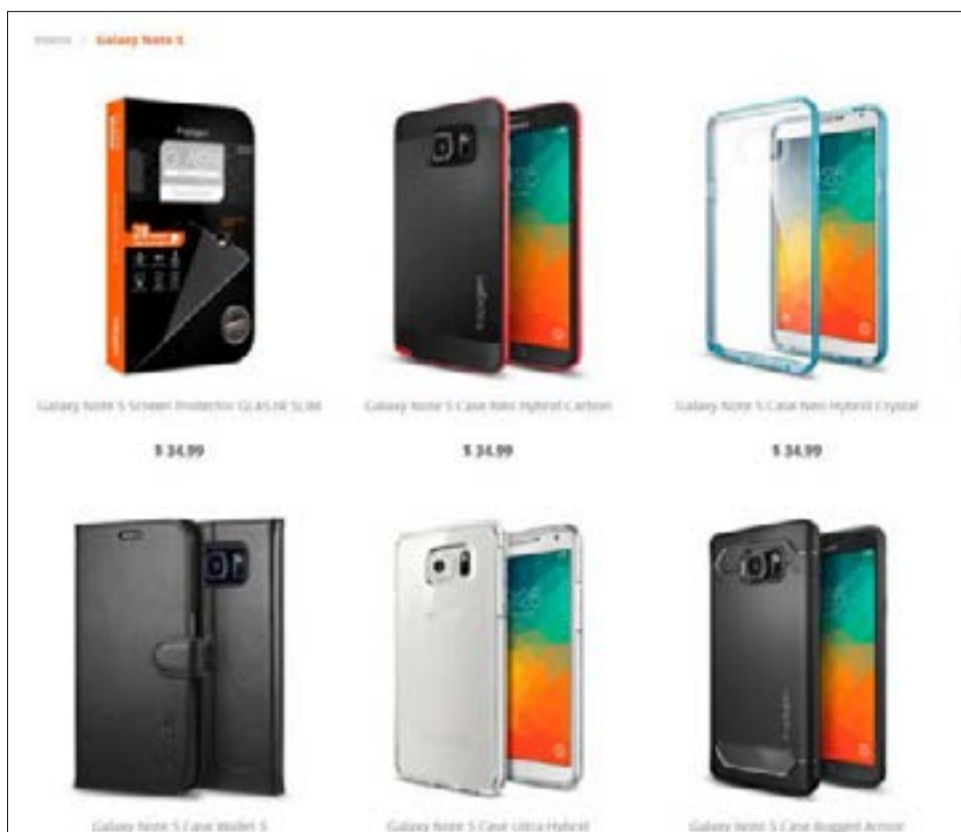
Home / Galaxy Note 5

Galaxy Note 5 Screen Protector GLAS.tR SLIM

$ 34.99

Galaxy Note 5 Case Neo Hybrid Carbon

$ 34.99

Galaxy Note 5 Case Neo Hybrid Crystal

$ 34.99

Galaxy Note 5 Case Wallet S

Galaxy Note 5 Case Ultra Hybrid

Galaxy Note 5 Case Rugged Armor